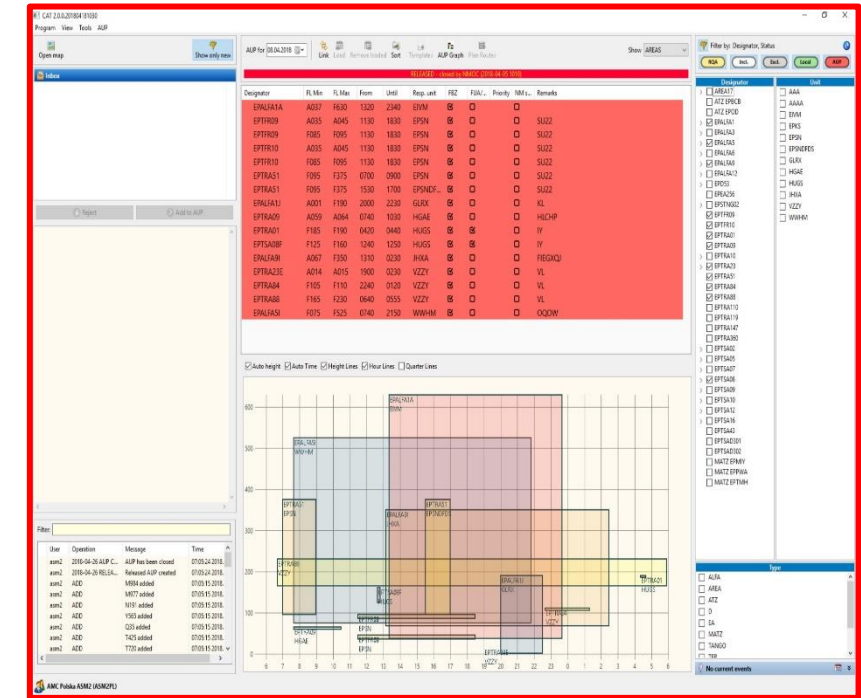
CAT 2.0.0.20180418160

Program View Tools AUP

Open map

Show only new

Inbox

Reject

Add to AUP

Filter:

| User | Operation | Message | Time |
|---|---|---|---|
| asm2 | 2018-04-26 AUP C... | AUP has been closed | 07:05:24 2018. |
| asm2 | 2018-04-26 RELEA... | Released AUP created | 07:05:24 2018. |
| asm2 | ADD | M984 added | 07:05:15 2018. |
| asm2 | ADD | M077 added | 07:05:15 2018. |
| asm2 | ADD | N197 added | 07:05:15 2018. |
| asm2 | ADD | Y363 added | 07:05:15 2018. |
| asm2 | ADD | Q33 added | 07:05:15 2018. |
| asm2 | ADD | T425 added | 07:05:15 2018. |
| asm2 | ADD | T720 added | 07:05:15 2018. |

AMC Polska ASM2 (ASM2PL)

AUP for 08.04.2018

Link Load Remove loaded Sort Templates AUP Graph Plan Router

Show AREAS

RELEASED - closed by NMOC (2018-04-05 1010)

| Designator | FL Min | FL Max | From | Until | Resp. unit | FBZ | FUA/... | Priority | NM's... | Remarks |
|---|---|---|---|---|---|---|---|---|---|---|
| EPALFA1A | A037 | F630 | 1320 | 2340 | EIVM | | | | | |
| EPTFR09 | A035 | A045 | 1130 | 1830 | EPSN | | | | | SU22 |
| EPTFR09 | F085 | F095 | 1130 | 1830 | EPSN | | | | | SU22 |
| EPTFR10 | A035 | A045 | 1130 | 1830 | EPSN | | | | | SU22 |
| EPTFR10 | F085 | F095 | 1130 | 1830 | EPSN | | | | | SU22 |
| EPTRA51 | F095 | F375 | 0700 | 0900 | EPSN | | | | | SU22 |
| EPTRA51 | F095 | F375 | 1530 | 1700 | EPSNDF... | | | | | SU22 |
| EPALFA1J | A001 | F190 | 2000 | 2230 | GLRX | | | | | KL |
| EPTRA09 | A059 | A064 | 0740 | 1030 | HGAE | | | | | HLCHP |
| EPTRA01 | F185 | F190 | 0420 | 0440 | HUGS | | | | | IY |
| EPTSA08F | F125 | F160 | 1240 | 1250 | HUGS | | | | | IY |
| EPALFA9R | A067 | F350 | 1310 | 0230 | JHXA | | | | | FIEGXQJ |
| EPTRA23E | A014 | A015 | 1900 | 0230 | VZZY | | | | | VL |
| EPTRA84 | F105 | F110 | 2240 | 0120 | VZZY | | | | | VL |
| EPTRA88 | F165 | F230 | 0640 | 0555 | VZZY | | | | | VL |
| EPALFA5I | F075 | F525 | 0740 | 2150 | WWHM | | | | | OQOW |

Auto height Auto Time Height Lines Hour Lines Quarter Lines

600 500 400 300 200 100

EPALFA1A EIVM
EPALFA5I WWHM
EPTRA51 EPSN
EPALFA9R JHXA
EPTRA51 EPSNDF
EPTRA88 VZZY
EPTSA08F HUGS
EPALFA1J GLRX
EPTRA84 VZZY
EPTRA01 HUGS
EPTRA09 HGAE
EPTFR09 EPSN
EPTFR10 EPSN
EPTRA23E VZZY

6 7 8 9 10 11 12 13 14 15 16 17 18 19 20 21 22 23 0 1 2 3 4 5 6

Filter by: Designator, Status

RQA Incl. Excl. Local AUP

Designator
AREA17
ATZ EPBC8
ATZ EPOD
EPALFA1
EPALFA3
EPALFA5
EPALFA6
EPALFA9
EPALFA12
EPDS3
EPEA256
EPSTNG02
EPTFR09
EPTFR10
EPTRA01
EPTRA09
EPTRA10
EPTRA23
EPTRA51
EPTRA84
EPTRA88
EPTRA110
EPTRA119
EPTRA147
EPTSA00
EPTSA02
EPTSA05
EPTSA07
EPTSA08
EPTSA09
EPTSA10
EPTSA12
EPTSA16
EPTSA43
EPTSAD301
EPTSAD302
MATZ EPMIY
MATZ EPPWA
MATZ EPTMH

Unit
AAA
AAAA
EIVM
EPKS
EPSN
EPSNDFDS
GLRX
HGAE
HUGS
IHXA
VZZY
WWHM

Type
ALFA
AREA
ATZ
D
EA
MATZ
TANGO
TFR

No current events